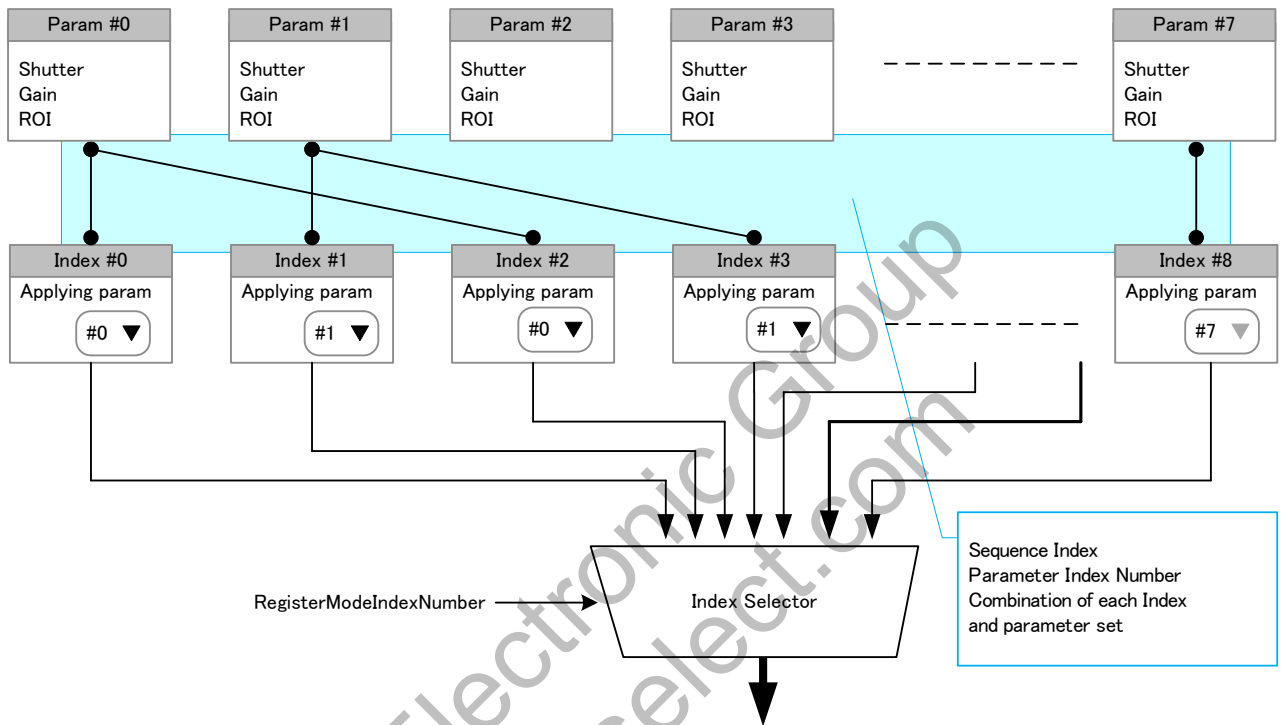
Param #0
Shutter
Gain
ROI

Param #1
Shutter
Gain
ROI

Param #2
Shutter
Gain
ROI

Param #3
Shutter
Gain
ROI

Param #7
Shutter
Gain
ROI

Index #0
Applying param
#0

Index #1
Applying param
#1

Index #2
Applying param
#0

Index #3
Applying param
#1

Index #8
Applying param
#7

Sequence Index
Parameter Index Number
Combination of each Index and parameter set

RegisterModeIndexNumber

Index Selector

Electronic Group
select.com